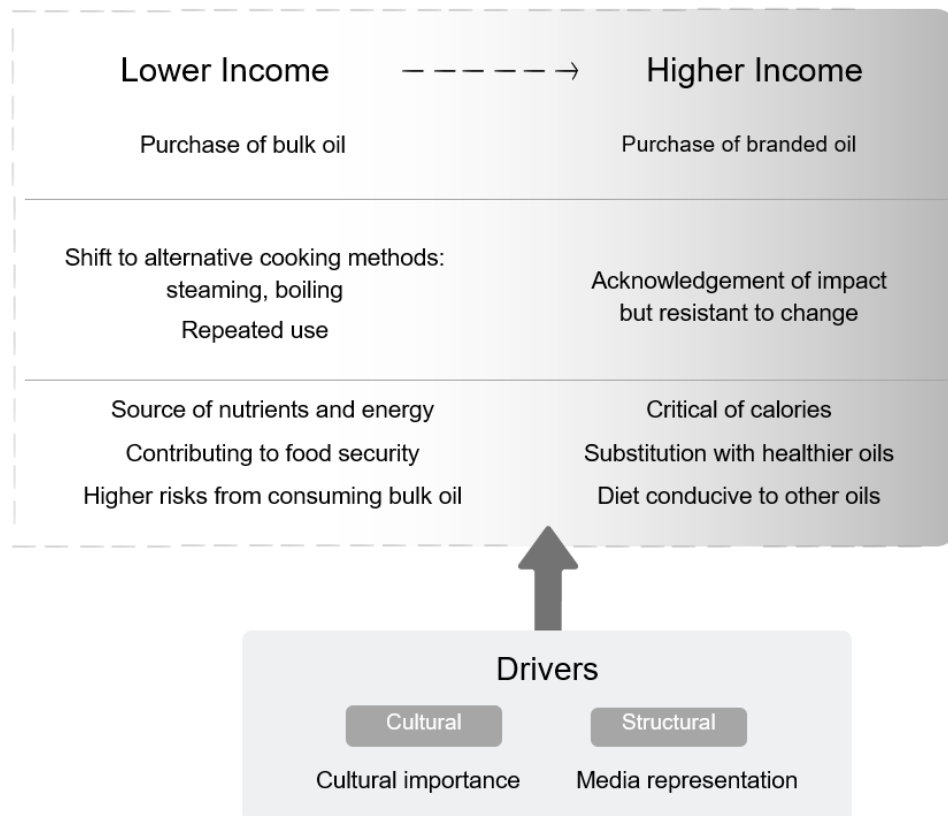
Lower Income ------→ Higher Income

Purchase of bulk oil

Purchase of branded oil

Shift to alternative cooking methods: steaming, boiling

Repeated use

Acknowledgement of impact but resistant to change

Source of nutrients and energy

Contributing to food security

Higher risks from consuming bulk oil

Critical of calories

Substitution with healthier oils

Diet conducive to other oils

Drivers

Cultural

Structural

Cultural importance

Media representation